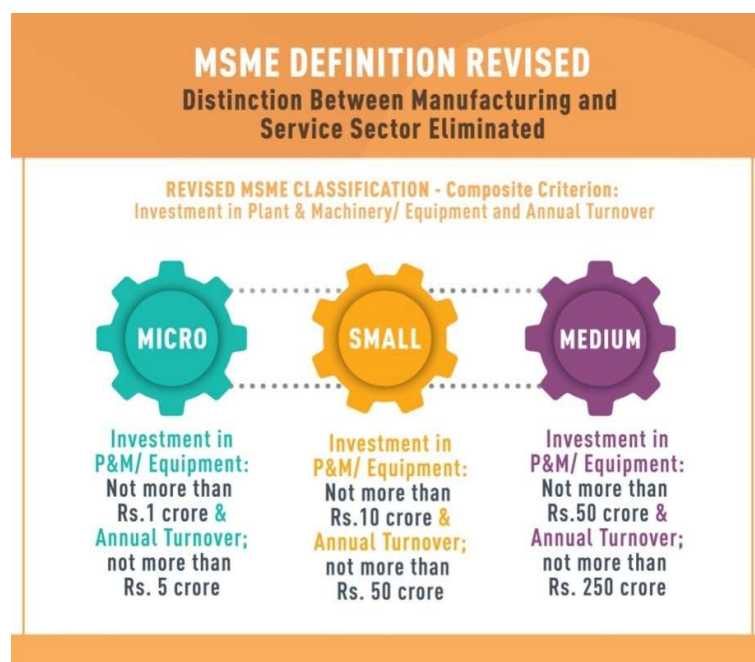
MSME DEFINITION REVISED

Distinction Between Manufacturing and Service Sector Eliminated

REVISED MSME CLASSIFICATION - Composite Criterion: Investment in Plant & Machinery/ Equipment and Annual Turnover

MICRO

Investment in P&M/ Equipment: Not more than Rs.1 crore & Annual Turnover; not more than Rs. 5 crore

SMALL

Investment in P&M/ Equipment: Not more than Rs.10 crore & Annual Turnover; not more than Rs. 50 crore

MEDIUM

Investment in P&M/ Equipment: Not more than Rs.50 crore & Annual Turnover; not more than Rs. 250 crore